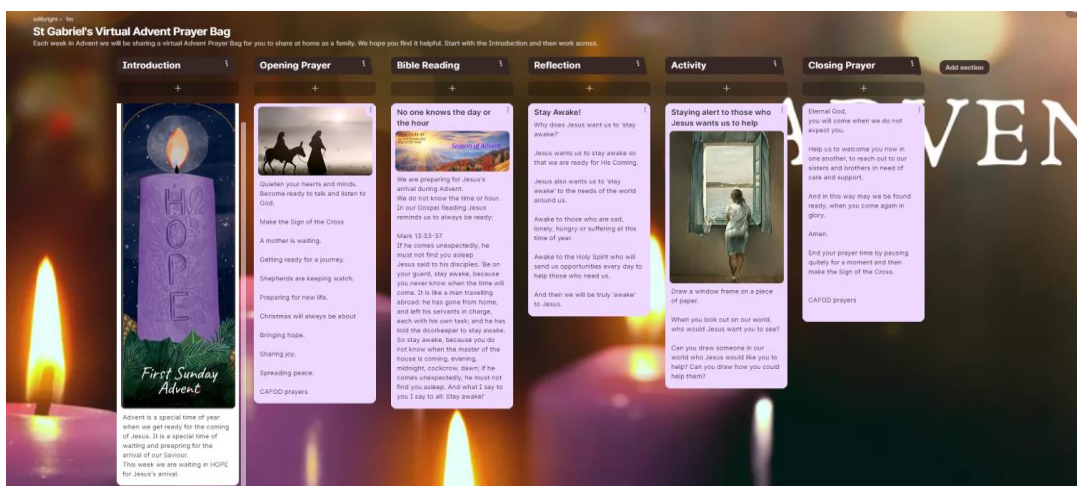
willbright • 1m

St Gabriel's Virtual Advent Prayer Bag

Each week in Advent we will be sharing a virtual Advent Prayer Bag for you to share at home as a family. We hope you find it helpful. Start with the Introduction and then work across.

Introduction

+

HOPE

First Sunday Advent

Advent is a special time of year when we get ready for the coming of Jesus. It is a special time of waiting and preaparing for the arrival of our Saviour.
This week we are waiting in HOPE for Jesus's arrival.

Opening Prayer

+

Quieten your hearts and minds. Become ready to talk and listen to God.

Make the Sign of the Cross

A mother is waiting.

Getting ready for a journey.

Shepherds are keeping watch.

Preparing for new life.

Christmas will always be about

Bringing hope.

Sharing joy.

Spreading peace.

CAFOD prayers

Bible Reading

+

No one knows the day or the hour

Season of Advent

We are preparing for Jesus's arrival during Advent.
We do not know the time or hour. In our Gospel Reading Jesus reminds us to always be ready:

Mark 13:33-37
If he comes unexpectedly, he must not find you asleep
Jesus said to his disciples: 'Be on your guard, stay awake, because you never know when the time will come. It is like a man travelling abroad: he has gone from home, and left his servants in charge, each with his own task; and he has told the doorkeeper to stay awake. So stay awake, because you do not know when the master of the house is coming, evening, midnight, cockcrow, dawn; if he comes unexpectedly, he must not find you asleep. And what I say to you I say to all: Stay awake!'

Reflection

+

Stay Awake!

Why does Jesus want us to 'stay awake?

Jesus wants us to stay awake so that we are ready for His Coming.

Jesus also wants us to 'stay awake' to the needs of the world around us.

Awake to those who are sad, lonely, hungry or suffering at this time of year.

Awake to the Holy Spirit who will send us opportunities every day to help those who need us.

And then we will be truly 'awake' to Jesus.

Activity

+

Staying alert to those who Jesus wants us to help

Draw a window frame on a piece of paper.

When you look out on our world, who would Jesus want you to see?

Can you draw someone in our world who Jesus would like you to help? Can you draw how you could help them?

Closing Prayer

+

Eternal God,
you will come when we do not expect you.

Help us to welcome you now in one another, to reach out to our sisters and brothers in need of care and support.

And in this way may we be found ready, when you come again in glory.

Amen.

End your prayer time by pausing quitely for a moment and then make the Sign of the Cross.

CAFOD prayers

Add section

ADVEN